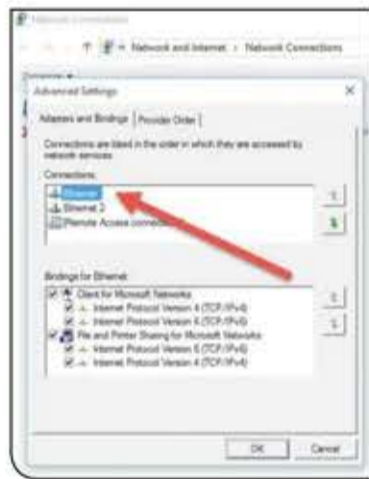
Network Connections

Network and Internet › Network Connections

Organize ▾

Advanced Settings

Adapters and Bindings | Provider Order

Connections are listed in the order in which they are accessed by network services.

Connections:

Ethernet

Ethernet 2

[Remote Access connections]

Bindings for Ethernet:

Client for Microsoft Networks

Internet Protocol Version 4 (TCP/IPv4)

Internet Protocol Version 6 (TCP/IPv6)

File and Printer Sharing for Microsoft Networks

Internet Protocol Version 6 (TCP/IPv6)

Internet Protocol Version 4 (TCP/IPv4)

OK

Cancel